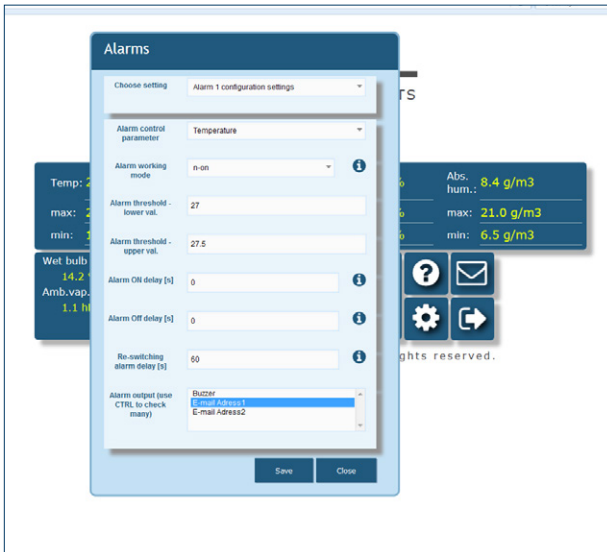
Alarms

Choose setting
Alarm 1 configuration settings

Alarm control parameter
Temperature

Alarm working mode
n-on

Alarm threshold - lower val.
27

Alarm threshold - upper val.
27.5

Alarm ON delay [s]
0

Alarm Off delay [s]
0

Re-switching alarm delay [s]
60

Alarm output (use CTRL to check many)
Buzzer
E-mail Adress1
E-mail Adress2

Save
Close

rs

Temp: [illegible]
max: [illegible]
min: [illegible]

Wet bulb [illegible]
14.2 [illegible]
Amb.vap. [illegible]
1.1 h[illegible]

%
%
%

Abs. hum.: 8.4 g/m3
max: 21.0 g/m3
min: 6.5 g/m3

ghts reserved.